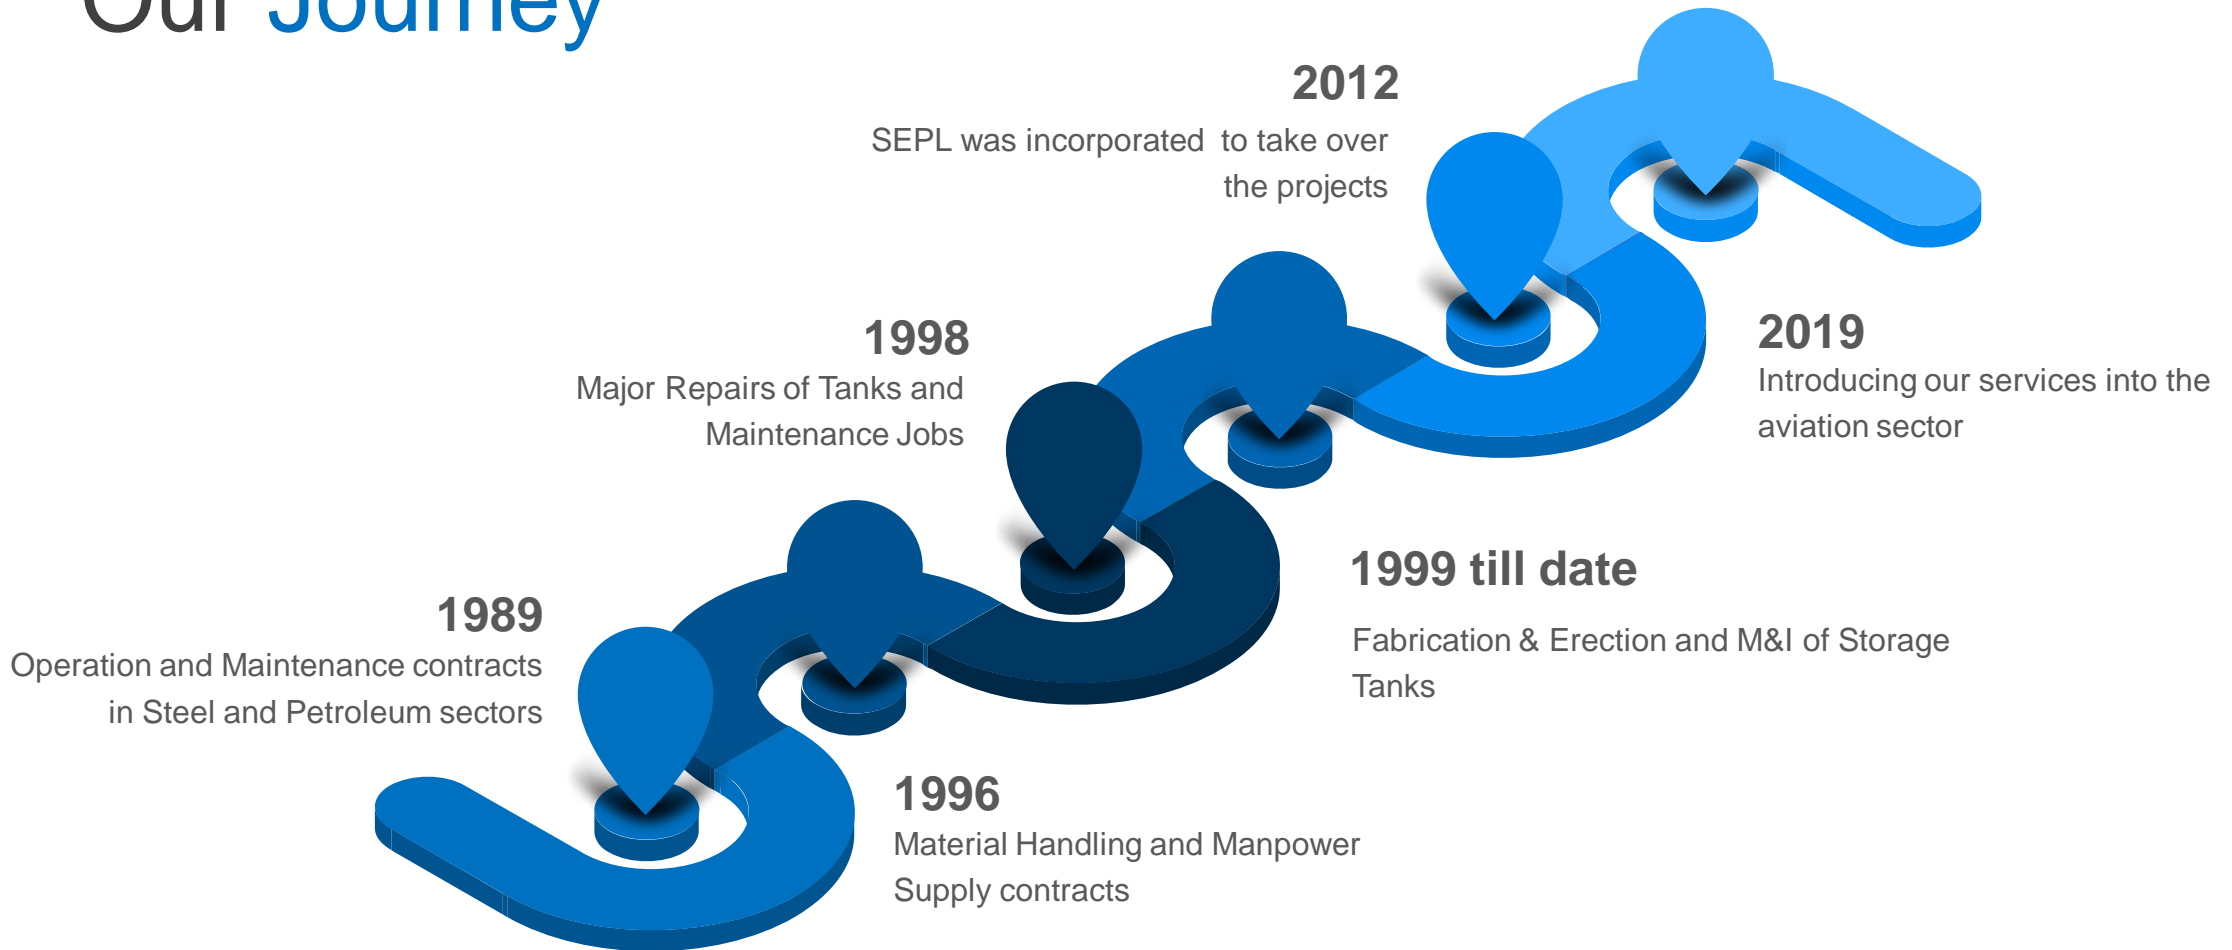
Our Journey

2012
SEPL was incorporated to take over the projects

1998
Major Repairs of Tanks and Maintenance Jobs

2019
Introducing our services into the aviation sector

1999 till date
Fabrication & Erection and M&I of Storage Tanks

1989
Operation and Maintenance contracts in Steel and Petroleum sectors

1996
Material Handling and Manpower Supply contracts